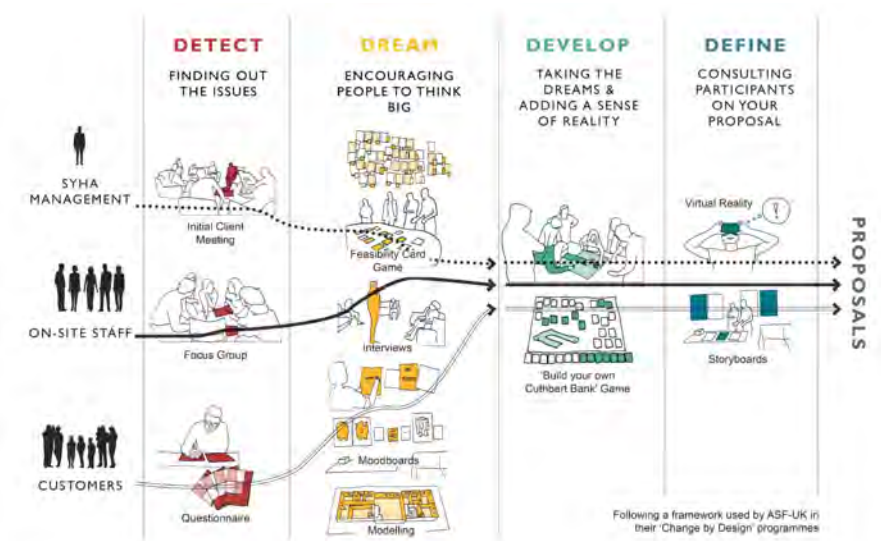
DETECT
FINDING OUT THE ISSUES

DREAM
ENCOURAGING PEOPLE TO THINK BIG

DEVELOP
TAKING THE DREAMS & ADDING A SENSE OF REALITY

DEFINE
CONSULTING PARTICIPANTS ON YOUR PROPOSAL

SYHA MANAGEMENT

ON-SITE STAFF

CUSTOMERS

Initial Client Meeting

Focus Group

Questionnaire

Feasibility Card Game

Interviews

Moodboards

Modelling

'Build your own Cuthbert Bank' Game

Virtual Reality

Storyboards

PROPOSALS

Following a framework used by ASF-UK in their 'Change by Design' programmes